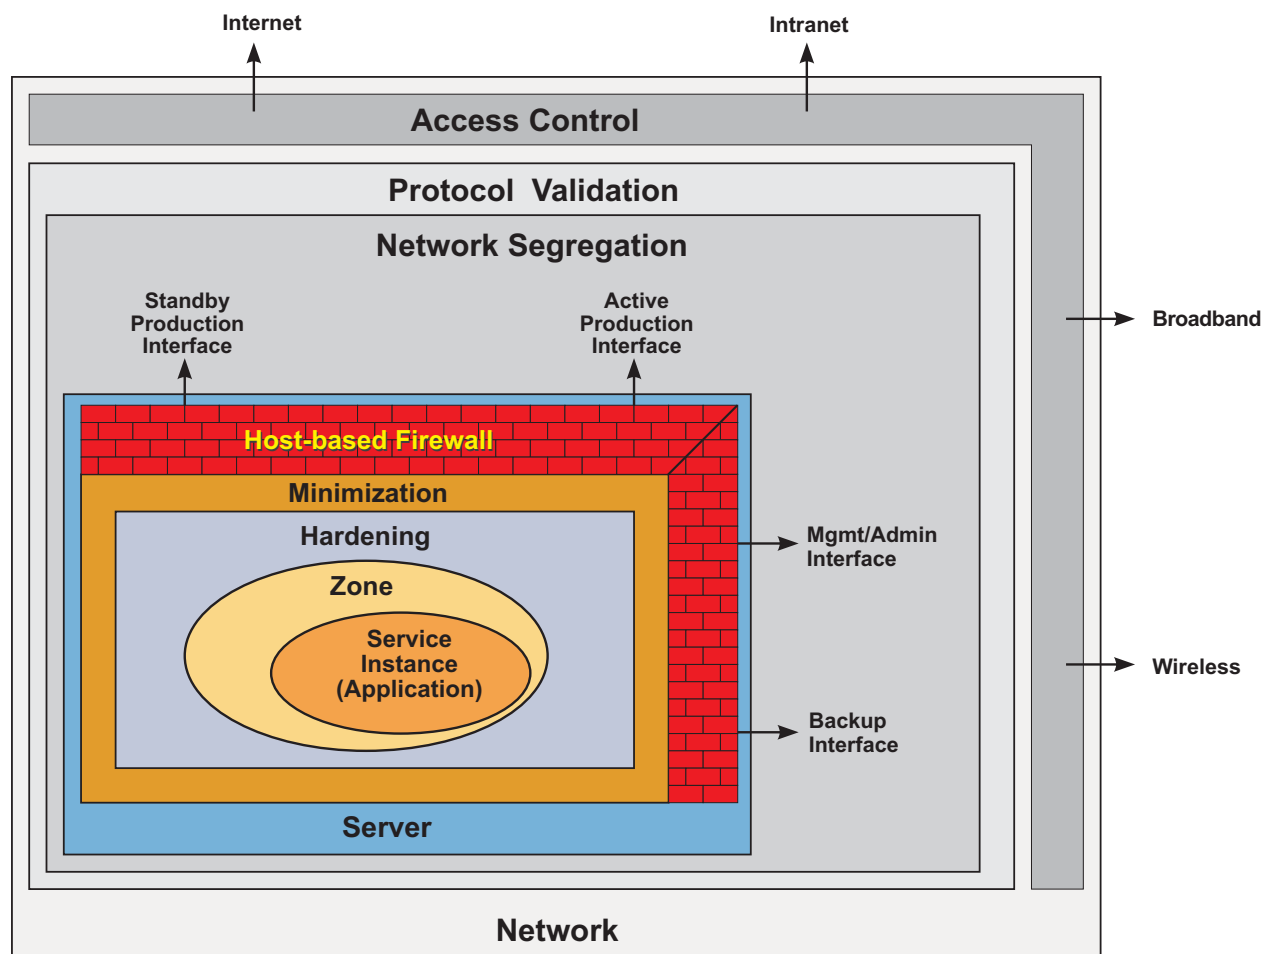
Internet

Intranet

Access Control

Protocol Validation

Network Segregation

Standby Production Interface

Active Production Interface

Broadband

Host-based Firewall

Minimization

Hardening

Mgmt/Admin Interface

Zone

Service Instance (Application)

Wireless

Backup Interface

Server

Network